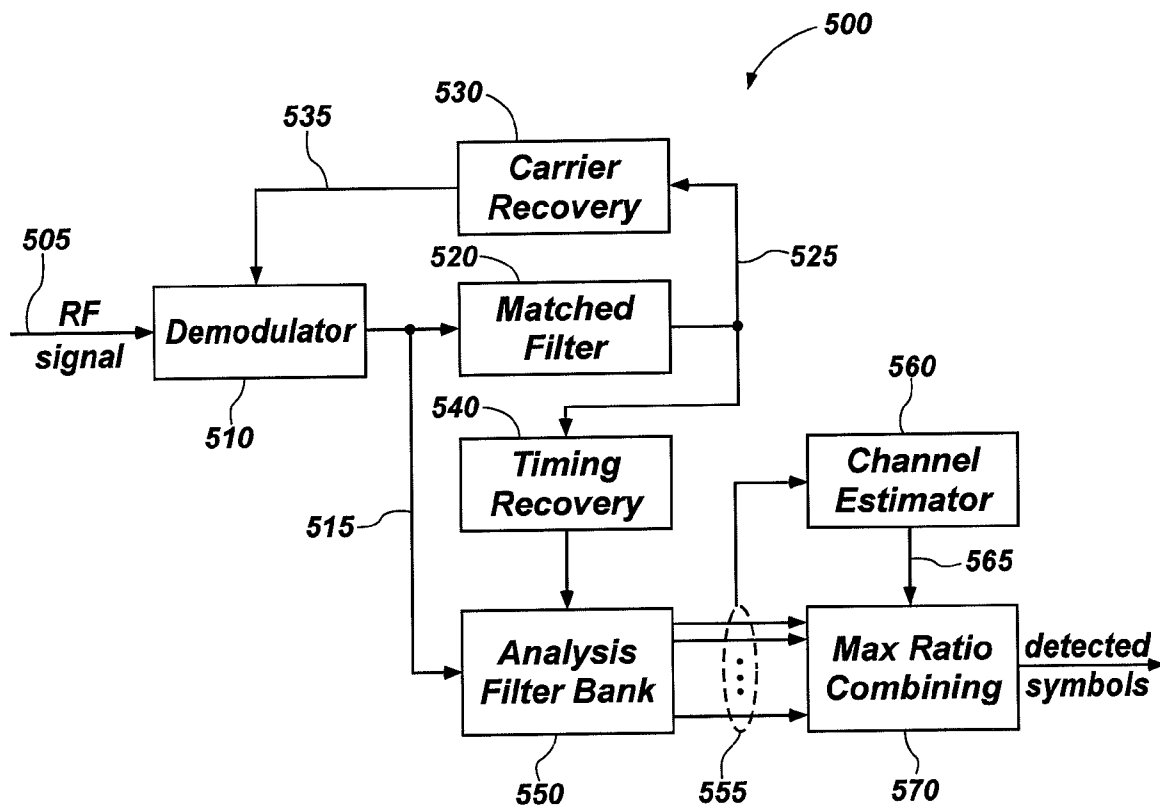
500

530

535

Carrier Recovery

505

520

525

RF signal

Demodulator

Matched Filter

560

510

540

Timing Recovery

Channel Estimator

515

565

Analysis Filter Bank

Max Ratio Combining

detected symbols

550

555

570